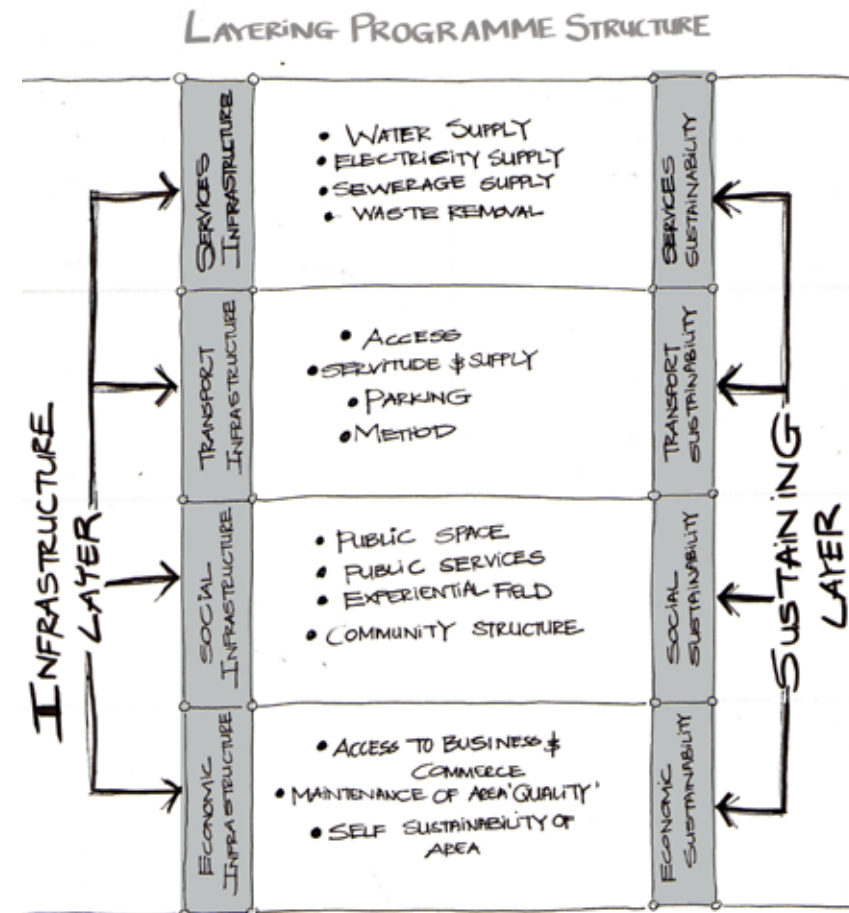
LAYERING PROGRAMME STRUCTURE

INFRASTRUCTURE LAYER

SERVICES INFRASTRUCTURE

• WATER SUPPLY
• ELECTRICITY SUPPLY
• SEWERAGE SUPPLY
• WASTE REMOVAL

SERVICES SUSTAINABILITY

TRANSPORT INFRASTRUCTURE

• ACCESS
• SERVITUDE & SUPPLY
• PARKING
• METHOD

TRANSPORT SUSTAINABILITY

SOCIAL INFRASTRUCTURE

• PUBLIC SPACE
• PUBLIC SERVICES
• EXPERIENTIAL FIELD
• COMMUNITY STRUCTURE

SOCIAL SUSTAINABILITY

ECONOMIC INFRASTRUCTURE

• ACCESS TO BUSINESS & COMMERCE
• MAINTENANCE OF AREA 'QUALITY'
• SELF SUSTAINABILITY OF AREA

ECONOMIC SUSTAINABILITY

SUSTAINING LAYER